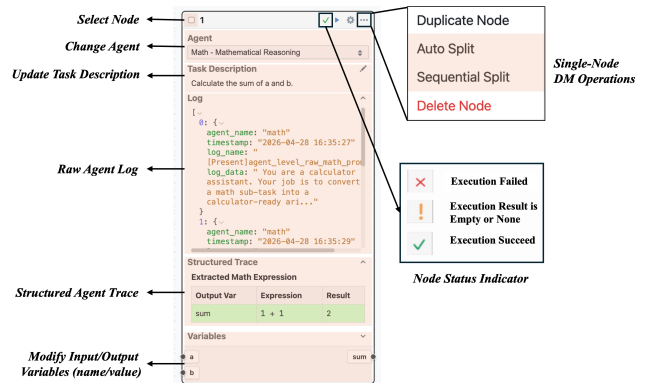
Select Node

Change Agent

Update Task Description

Raw Agent Log

Structured Agent Trace

Modify Input/Output Variables (name/value)

1

Agent

Math - Mathematical Reasoning

Task Description

Calculate the sum of a and b.

Log

[
0: {
agent_name: "math"
timestamp: "2026-04-28 16:35:27"
log_name: "
[Present]agent_level_raw_math_pro
log_data: " You are a calculator assistant. Your job is to convert a math sub-task into a calculator-ready ari..."
}
1: {
agent_name: "math"
timestamp: "2026-04-28 16:35:29"

Structured Trace

Extracted Math Expression

| Output Var | Expression | Result |
|---|---|---|
| sum | 1 + 1 | 2 |

Variables

a

b

sum

Duplicate Node

Auto Split

Sequential Split

Delete Node

Single-Node DM Operations

Execution Failed

Execution Result is Empty or None

Execution Succeed

Node Status Indicator